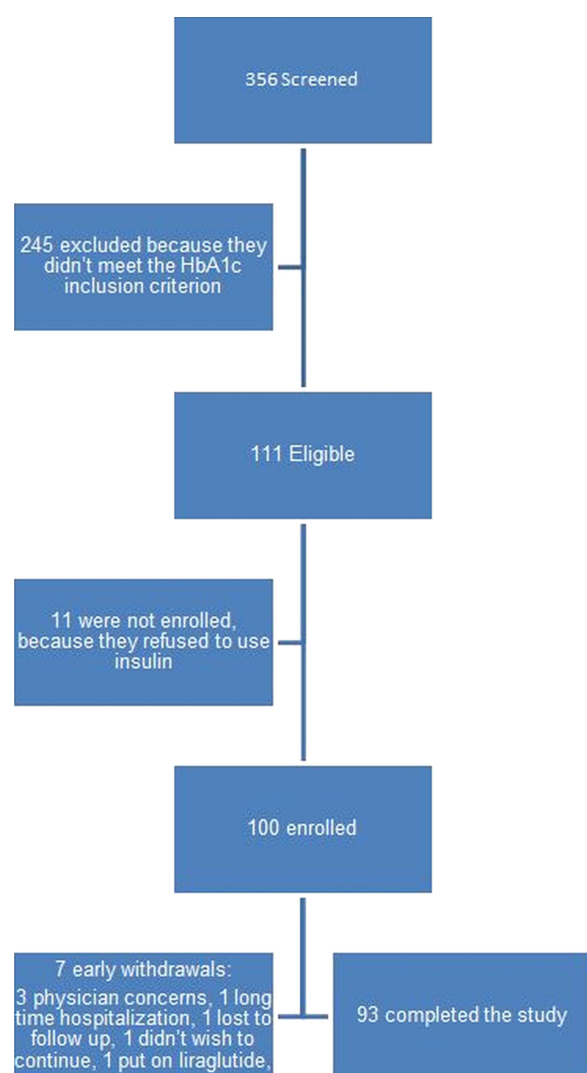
356 Screened

245 excluded because they didn't meet the HbA1c inclusion criterion

111 Eligible

11 were not enrolled, because they refused to use insulin

100 enrolled

7 early withdrawals:
3 physician concerns, 1 long time hospitalization, 1 lost to follow up, 1 didn't wish to continue, 1 put on liraglutide,

93 completed the study